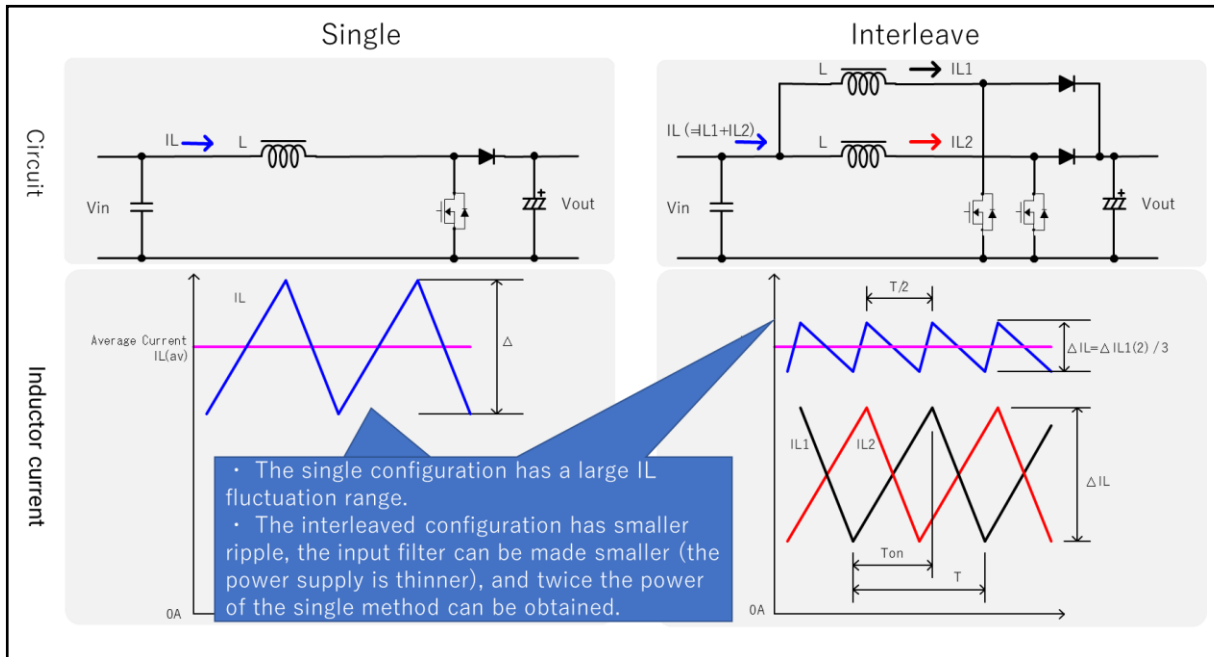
Single

Interleave

Circuit

IL

L

Vin

Vout

L

IL1

IL (=IL1+IL2)

L

IL2

Vin

Vout

Inductor current

IL

Average Current IL(av)

△

0A

T/2

△IL=△IL1(2)/3

IL1

IL2

△IL

Ton

T

0A

・ The single configuration has a large IL fluctuation range.
・ The interleaved configuration has smaller ripple, the input filter can be made smaller (the power supply is thinner), and twice the power of the single method can be obtained.